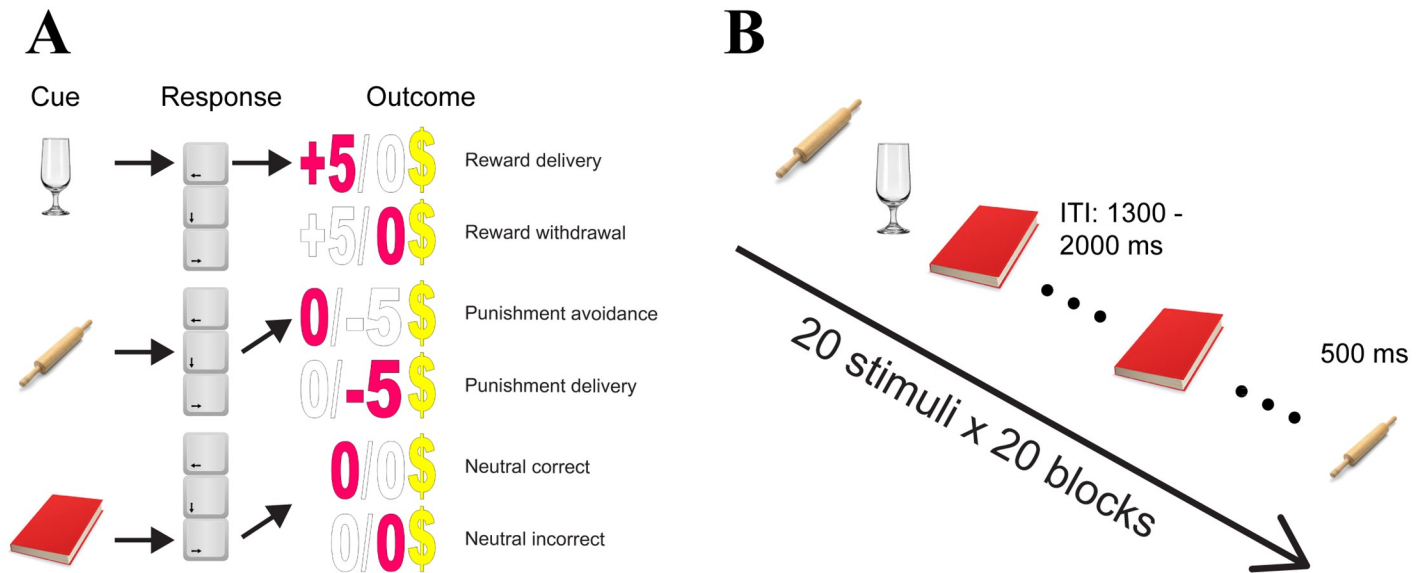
A

Cue Response Outcome

← ↓ →

+5/0$ Reward delivery

+5/0$ Reward withdrawal

← ↓ →

0/-5$ Punishment avoidance

0/-5$ Punishment delivery

← ↓ →

0/0$ Neutral correct

0/0$ Neutral incorrect

B

ITI: 1300 - 2000 ms

500 ms

20 stimuli x 20 blocks